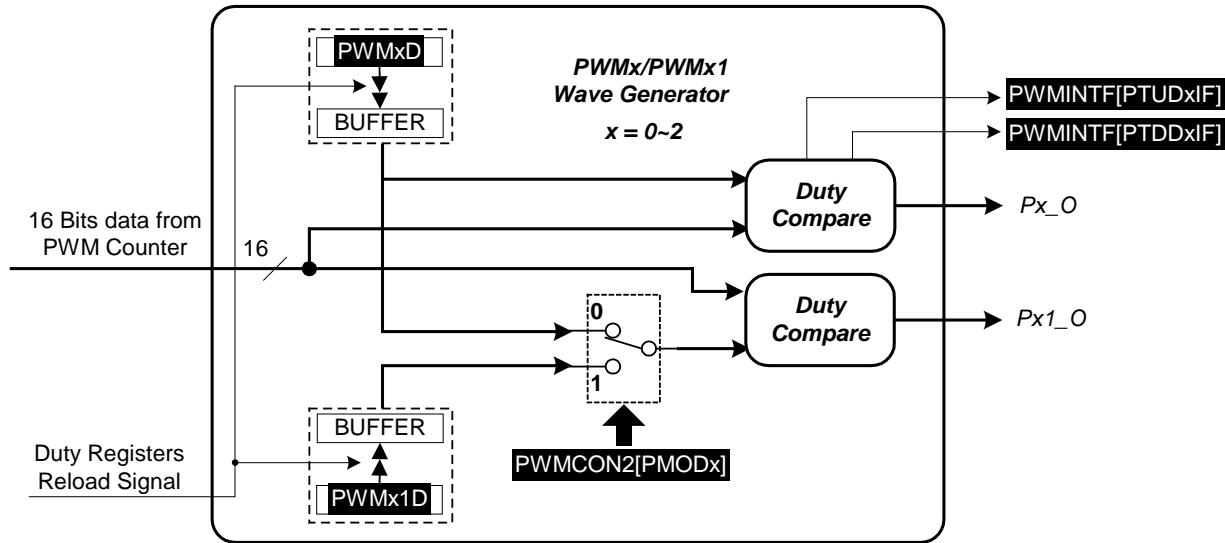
PWMxD

BUFFER

PWMx/PWMx1
Wave Generator

x = 0~2

PWMINTF[PTUDxIF]

PWMINTF[PTDDxIF]

Duty
Compare

Px_O

16 Bits data from
PWM Counter

16

Duty
Compare

Px1_O

0

1

BUFFER

Duty Registers
Reload Signal

PWMx1D

PWMCON2[PMODx]